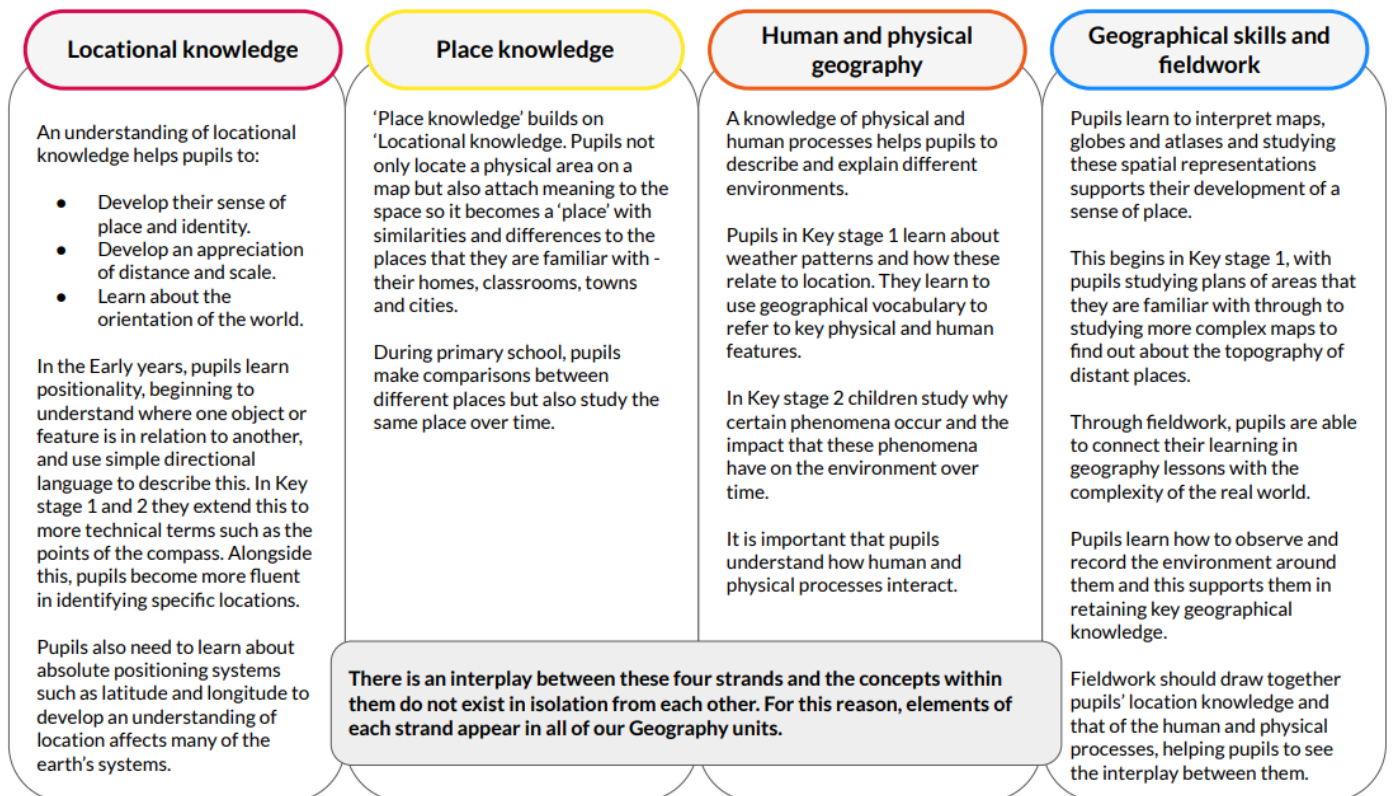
Locational knowledge

An understanding of locational knowledge helps pupils to:

- Develop their sense of place and identity.
- Develop an appreciation of distance and scale.
- Learn about the orientation of the world.

In the Early years, pupils learn positionality, beginning to understand where one object or feature is in relation to another, and use simple directional language to describe this. In Key stage 1 and 2 they extend this to more technical terms such as the points of the compass. Alongside this, pupils become more fluent in identifying specific locations.

Pupils also need to learn about absolute positioning systems such as latitude and longitude to develop an understanding of location affects many of the earth's systems.

Place knowledge

'Place knowledge' builds on 'Locational knowledge. Pupils not only locate a physical area on a map but also attach meaning to the space so it becomes a 'place' with similarities and differences to the places that they are familiar with - their homes, classrooms, towns and cities.

During primary school, pupils make comparisons between different places but also study the same place over time.

Human and physical geography

A knowledge of physical and human processes helps pupils to describe and explain different environments.

Pupils in Key stage 1 learn about weather patterns and how these relate to location. They learn to use geographical vocabulary to refer to key physical and human features.

In Key stage 2 children study why certain phenomena occur and the impact that these phenomena have on the environment over time.

It is important that pupils understand how human and physical processes interact.

Geographical skills and fieldwork

Pupils learn to interpret maps, globes and atlases and studying these spatial representations supports their development of a sense of place.

This begins in Key stage 1, with pupils studying plans of areas that they are familiar with through to studying more complex maps to find out about the topography of distant places.

Through fieldwork, pupils are able to connect their learning in geography lessons with the complexity of the real world.

Pupils learn how to observe and record the environment around them and this supports them in retaining key geographical knowledge.

Fieldwork should draw together pupils' location knowledge and that of the human and physical processes, helping pupils to see the interplay between them.

There is an interplay between these four strands and the concepts within them do not exist in isolation from each other. For this reason, elements of each strand appear in all of our Geography units.